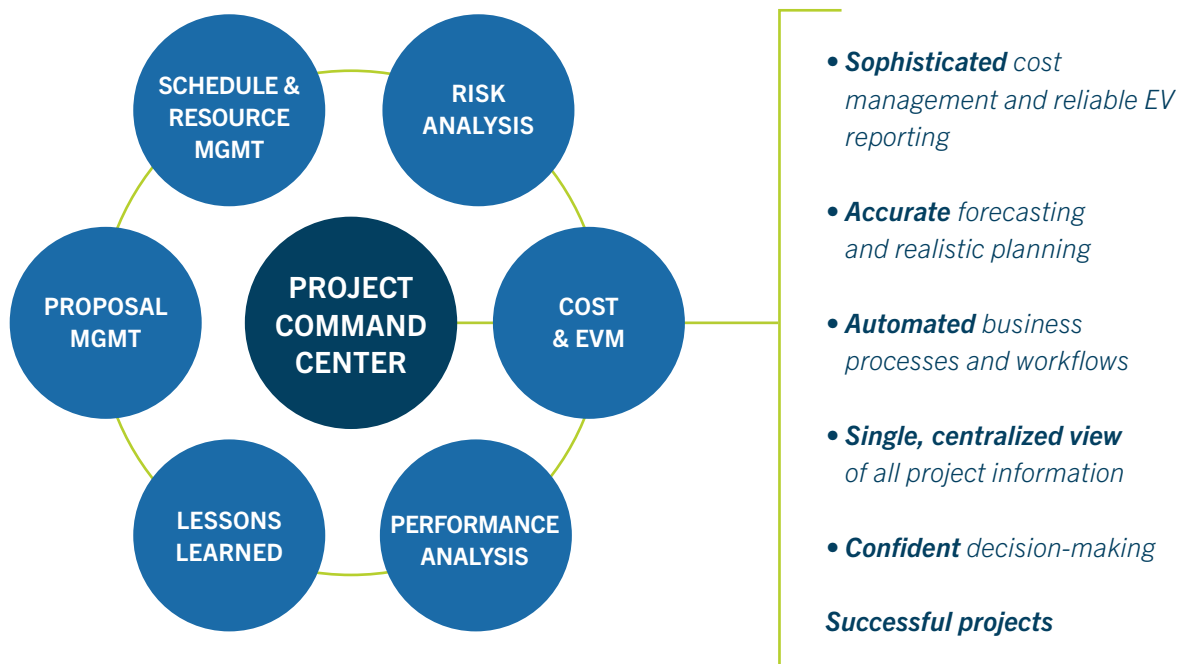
SCHEDULE & RESOURCE MGMT

RISK ANALYSIS

PROPOSAL MGMT

PROJECT COMMAND CENTER

COST & EVM

LESSONS LEARNED

PERFORMANCE ANALYSIS

• Sophisticated cost management and reliable EV reporting

• Accurate forecasting and realistic planning

• Automated business processes and workflows

• Single, centralized view of all project information

• Confident decision-making

Successful projects